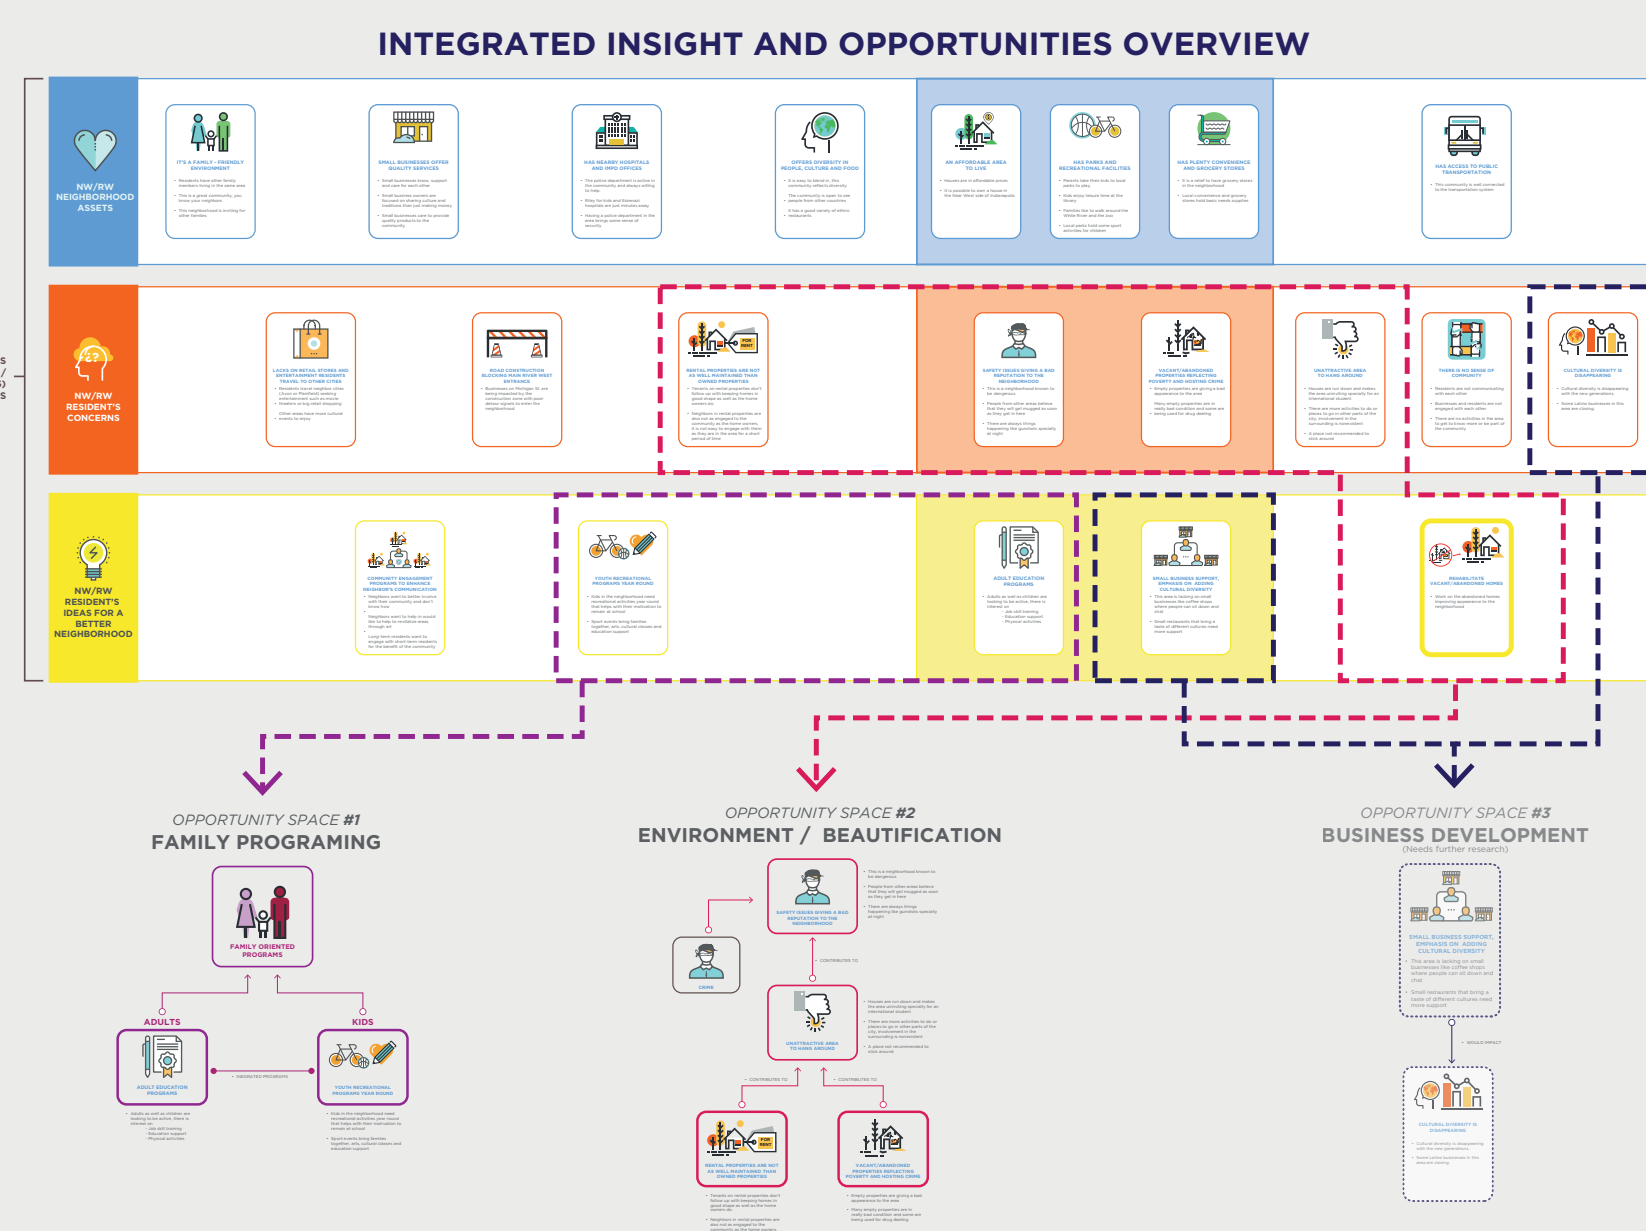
INTEGRATED INSIGHT AND OPPORTUNITIES OVERVIEW

NW/RW NEIGHBORHOOD ASSETS

IT'S A FAMILY - FRIENDLY ENVIRONMENT

SMALL BUSINESSES OFFER QUALITY SERVICES

HAS NEARBY HOSPITALS AND IMPD OFFICES

OFFERS DIVERSITY IN PEOPLE, CULTURE AND FOOD

AN AFFORDABLE AREA TO LIVE

HAS PARKS AND RECREATIONAL FACILITIES

HAS PLENTY CONVENIENCE AND GROCERY STORES

HAS ACCESS TO PUBLIC TRANSPORTATION

NW/RW RESIDENT'S CONCERNS

LACKS ON RETAIL STORES AND ENTERTAINMENT RESIDENTS TRAVEL TO OTHER CITIES

ROAD CONSTRUCTION BLOCKING MAIN RIVER WEST ENTRANCE

RENTAL PROPERTIES ARE NOT AS WELL MAINTAINED THAN OWNED PROPERTIES

SAFETY ISSUES GIVING A BAD REPUTATION TO THE NEIGHBORHOOD

VACANT/ABANDONED PROPERTIES REFLECTING POVERTY AND HOSTING CRIME

UNATTRACTIVE AREA TO HANG AROUND

THERE IS NO SENSE OF COMMUNITY

CULTURAL DIVERSITY IS DISAPPEARING

NW/RW RESIDENT'S IDEAS FOR A BETTER NEIGHBORHOOD

COMMUNITY ENGAGEMENT PROGRAMS TO ENHANCE NEIGHBOR'S COMMUNICATION

YOUTH RECREATIONAL PROGRAMS YEAR ROUND

ADULT EDUCATION PROGRAMS

SMALL BUSINESS SUPPORT, EMPHASIS ON ADDING CULTURAL DIVERSITY

REHABILITATE VACANT/ABANDONED HOMES

OPPORTUNITY SPACE #1
FAMILY PROGRAMING

FAMILY ORIENTED PROGRAMS

ADULTS

KIDS

ADULT EDUCATION PROGRAMS

INTEGRATED PROGRAMS

YOUTH RECREATIONAL PROGRAMS YEAR ROUND

OPPORTUNITY SPACE #2
ENVIRONMENT / BEAUTIFICATION

SAFETY ISSUES GIVING A BAD REPUTATION TO THE NEIGHBORHOOD

CRIME

CONTRIBUTES TO

UNATTRACTIVE AREA TO HANG AROUND

CONTRIBUTES TO

CONTRIBUTES TO

RENTAL PROPERTIES ARE NOT AS WELL MAINTAINED THAN OWNED PROPERTIES

VACANT/ABANDONED PROPERTIES REFLECTING POVERTY AND HOSTING CRIME

OPPORTUNITY SPACE #3
BUSINESS DEVELOPMENT
(Needs further research)

SMALL BUSINESS SUPPORT, EMPHASIS ON ADDING CULTURAL DIVERSITY

This area is lacking on small businesses like coffee shops where people can sit down and chat

Small restaurants that bring a taste of different cultures need more support

WOULD IMPACT

CULTURAL DIVERSITY IS DISAPPEARING